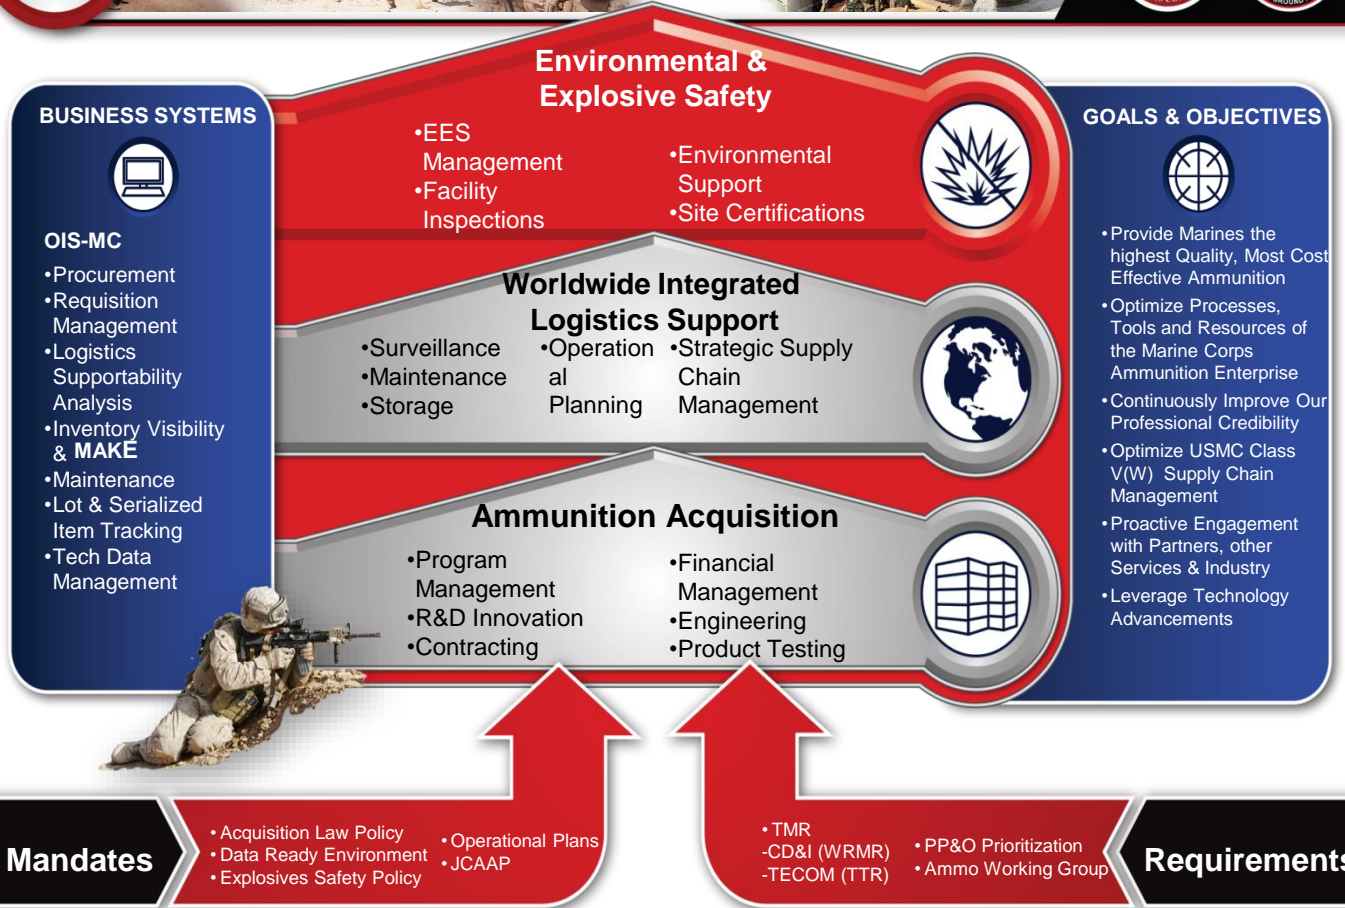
BUSINESS SYSTEMS

OIS-MC

•Procurement
•Requisition Management
•Logistics Supportability Analysis
•Inventory Visibility & MAKE
•Maintenance
•Lot & Serialized Item Tracking
•Tech Data Management

Environmental & Explosive Safety

•EES Management
•Facility Inspections

•Environmental Support
•Site Certifications

Worldwide Integrated Logistics Support

•Surveillance
•Maintenance
•Storage

•Operation al Planning

•Strategic Supply Chain Management

Ammunition Acquisition

•Program Management
•R&D Innovation
•Contracting

•Financial Management
•Engineering
•Product Testing

GOALS & OBJECTIVES

•Provide Marines the highest Quality, Most Cost Effective Ammunition
•Optimize Processes, Tools and Resources of the Marine Corps Ammunition Enterprise
•Continuously Improve Our Professional Credibility
•Optimize USMC Class V(W) Supply Chain Management
•Proactive Engagement with Partners, other Services & Industry
•Leverage Technology Advancements

Mandates

•Acquisition Law Policy
•Data Ready Environment
•Explosives Safety Policy

•Operational Plans
•JCAAP

•TMR
-CD&I (WRMR)
-TECOM (TTR)

•PP&O Prioritization
•Ammo Working Group

Requirements